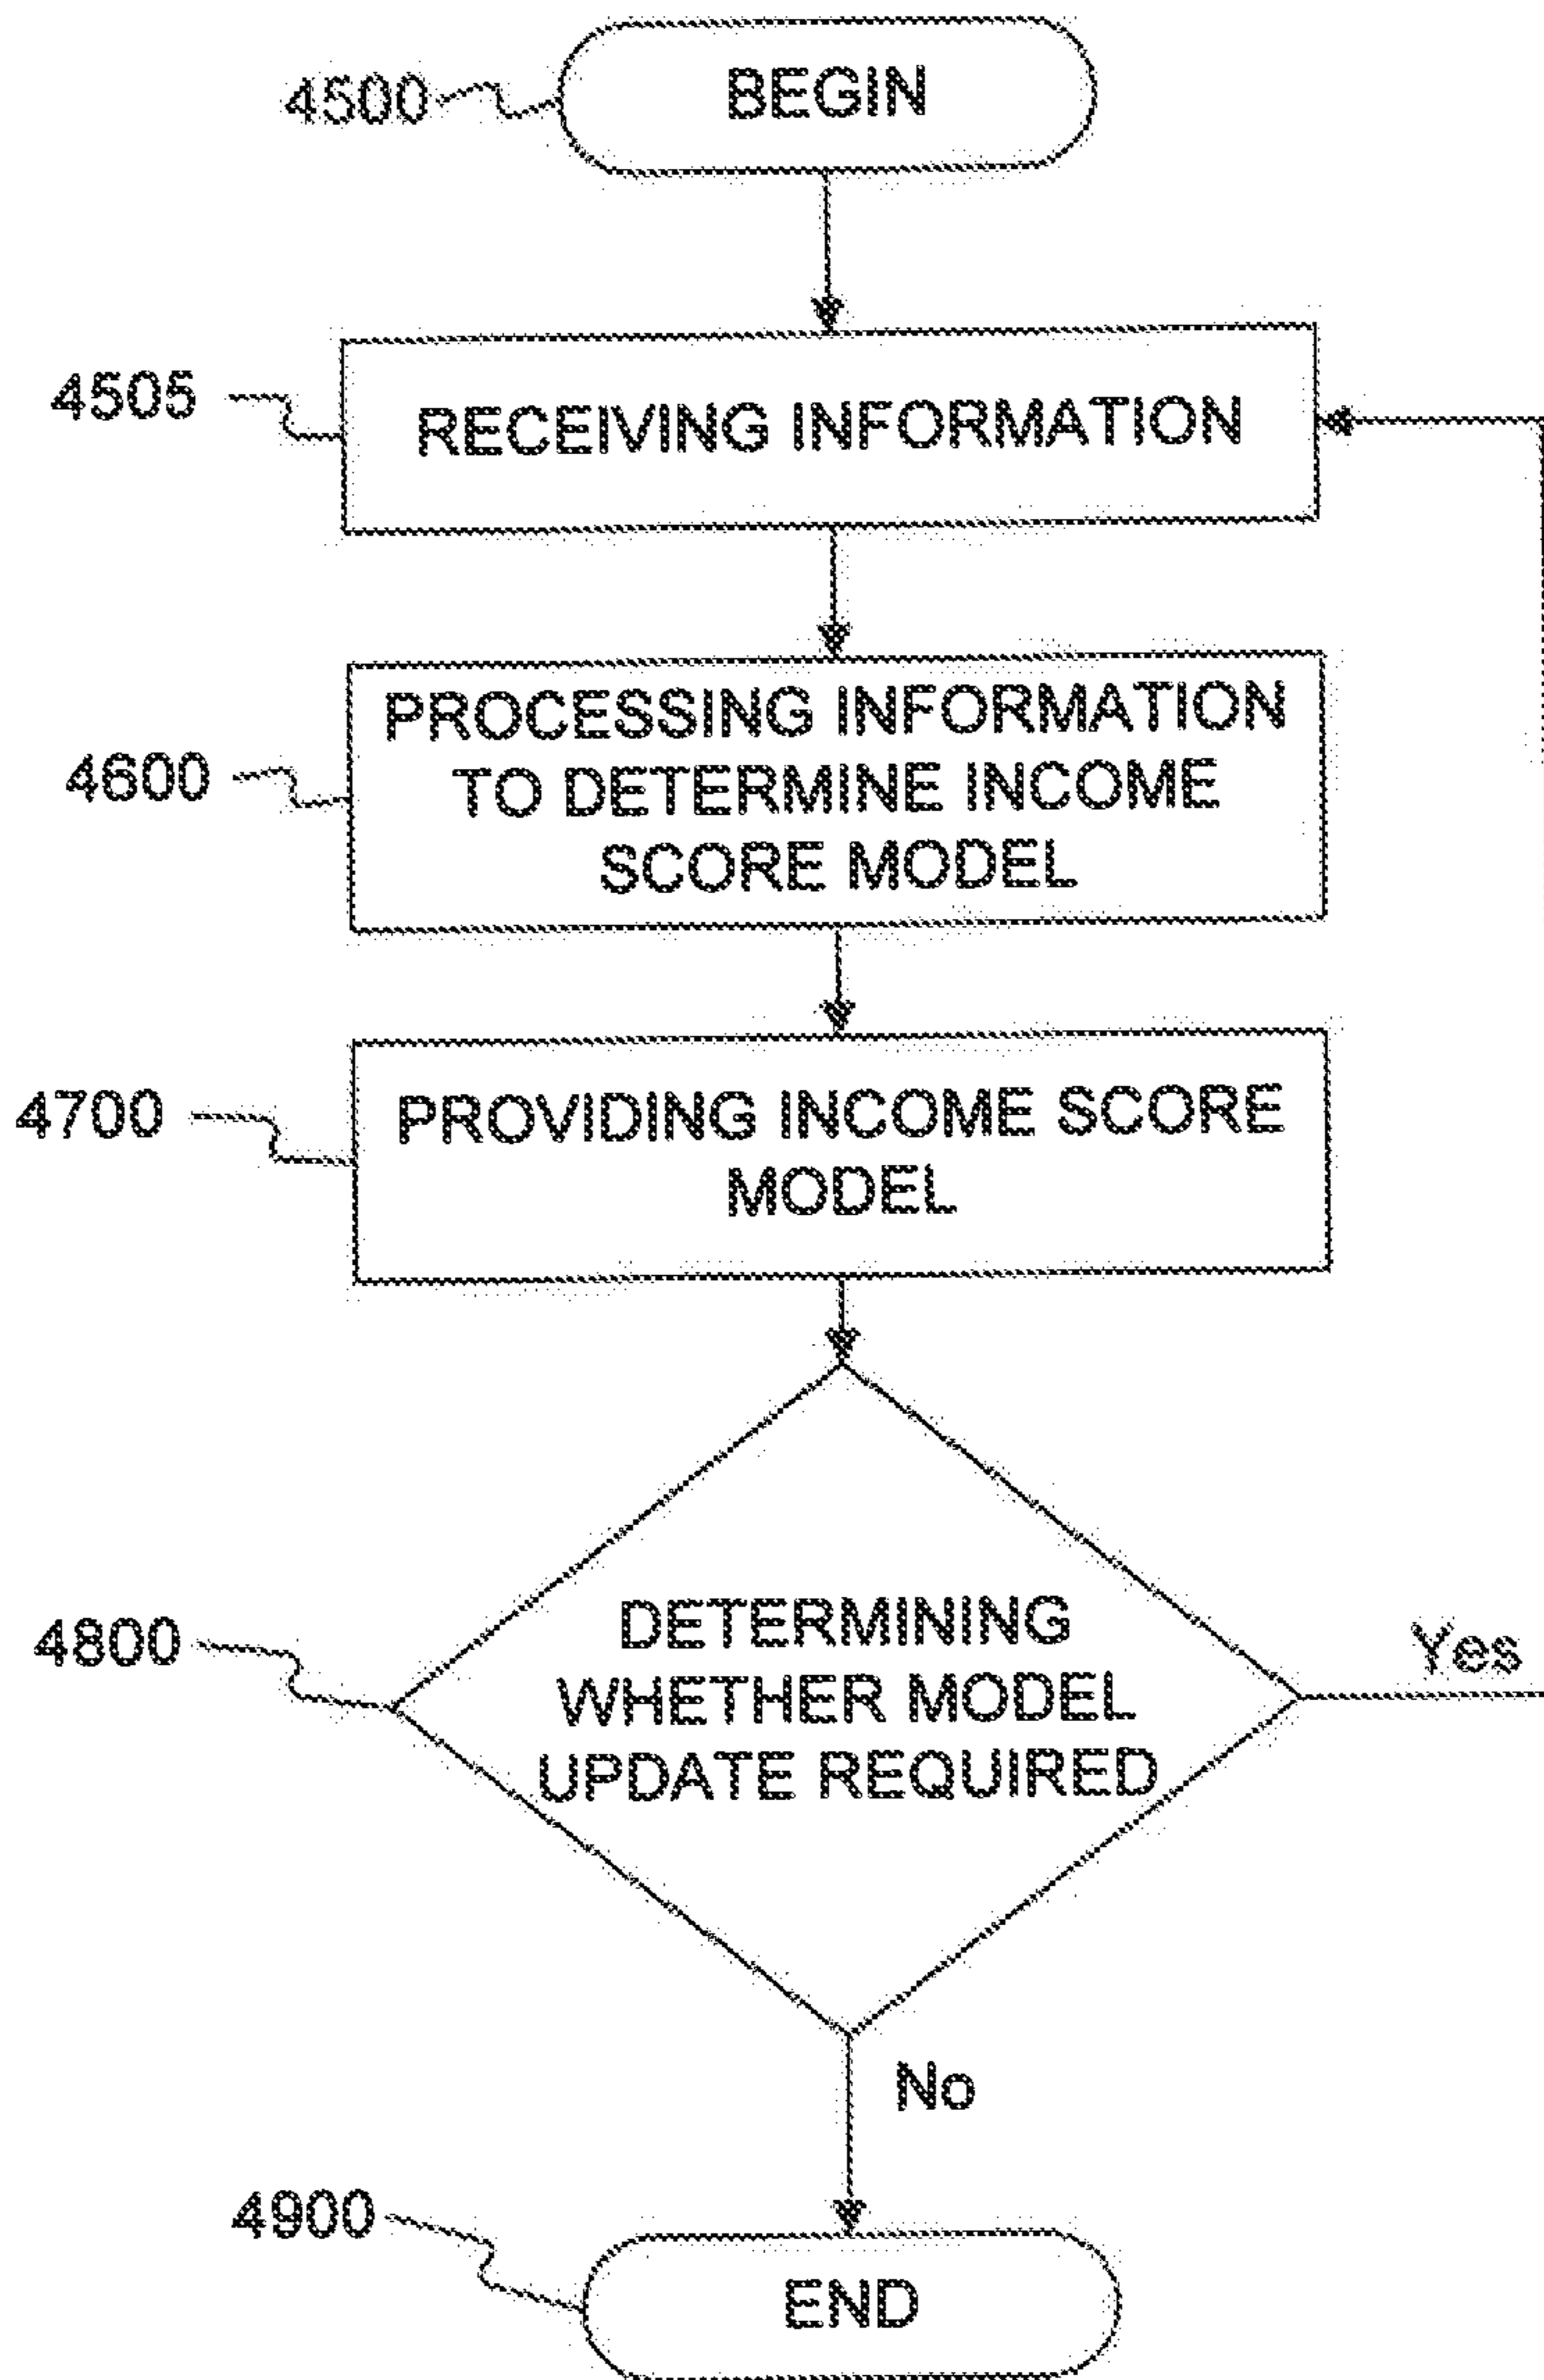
4500
BEGIN

4505
RECEIVING INFORMATION

4600
PROCESSING INFORMATION TO DETERMINE INCOME SCORE MODEL

4700
PROVIDING INCOME SCORE MODEL

4800
DETERMINING WHETHER MODEL UPDATE REQUIRED

Yes

No

4900
END